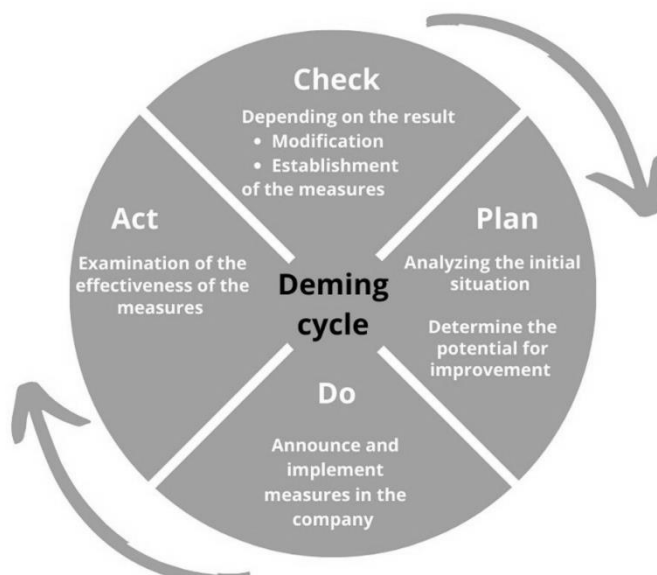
Check

Depending on the result
• Modification
• Establishment
of the measures

Plan

Analyzing the initial situation

Determine the potential for improvement

Do

Announce and implement measures in the company

Act

Examination of the effectiveness of the measures

Deming cycle